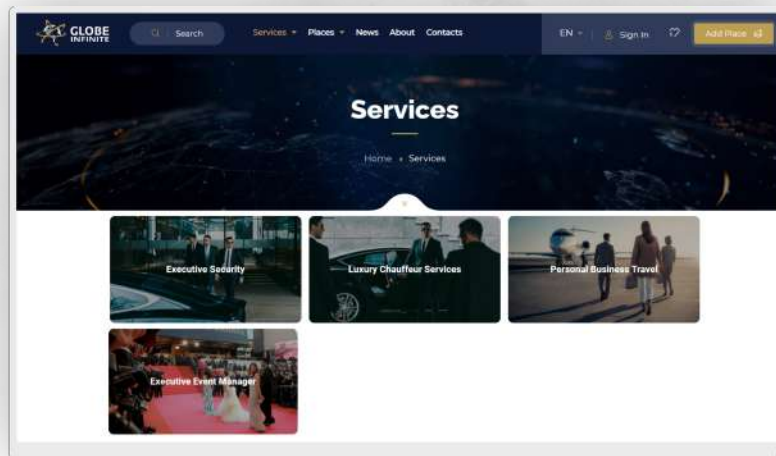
GLOBE INFINITE

Search

Services Places News About Contacts

EN

Sign In

Add Place

Services

Home • Services

Executive Security

Luxury Chauffeur Services

Personal Business Travel

Executive Event Manager